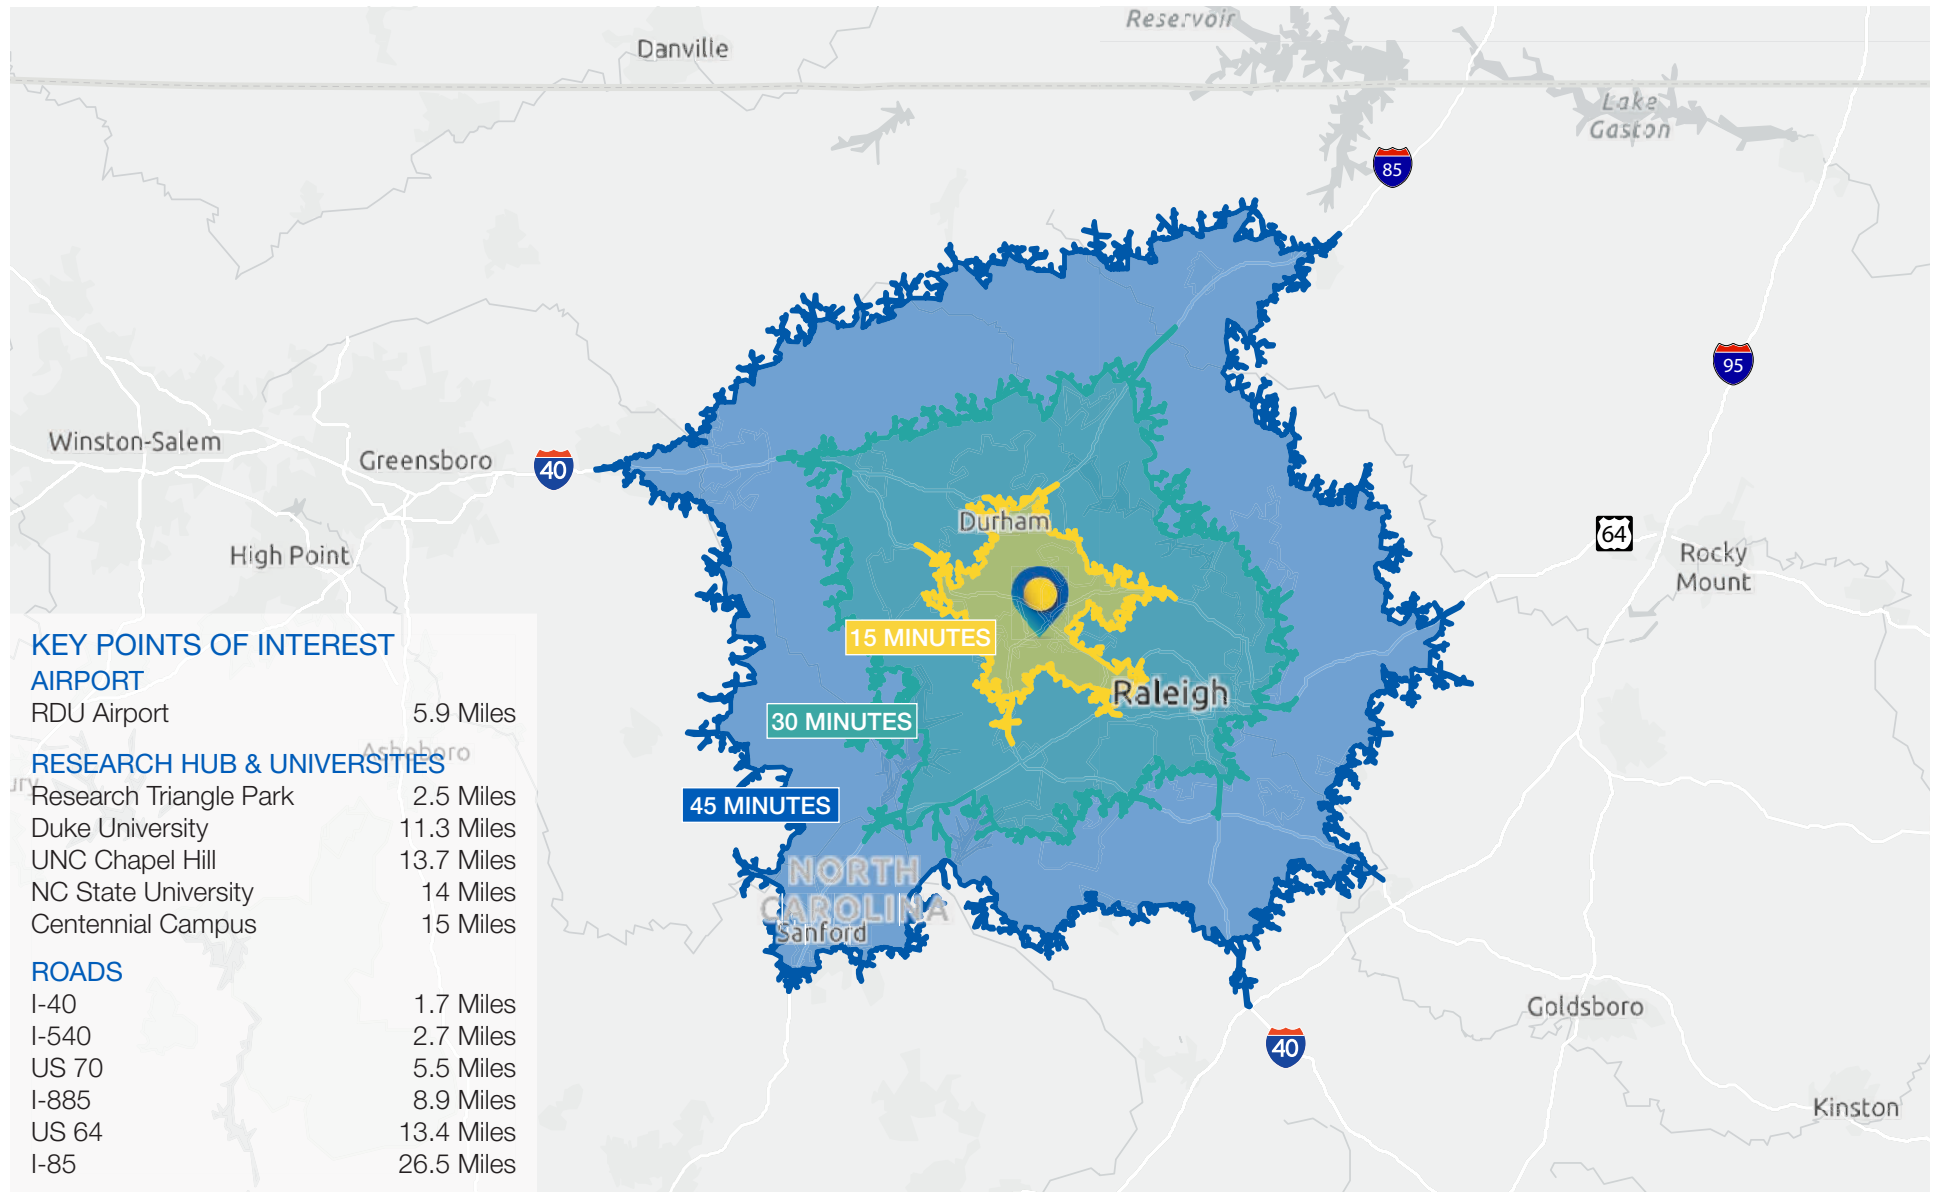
Reservoir
Danville
Lake Gaston
85
95
Winston-Salem
Greensboro
40
High Point
Durham
64
Rocky Mount
15 MINUTES
Raleigh
30 MINUTES
45 MINUTES
NORTH CAROLINA
Sanford
Goldsboro
40
Kinston

KEY POINTS OF INTEREST
AIRPORT
RDU Airport 5.9 Miles

RESEARCH HUB & UNIVERSITIES
Research Triangle Park 2.5 Miles
Duke University 11.3 Miles
UNC Chapel Hill 13.7 Miles
NC State University 14 Miles
Centennial Campus 15 Miles

ROADS
I-40 1.7 Miles
I-540 2.7 Miles
US 70 5.5 Miles
I-885 8.9 Miles
US 64 13.4 Miles
I-85 26.5 Miles